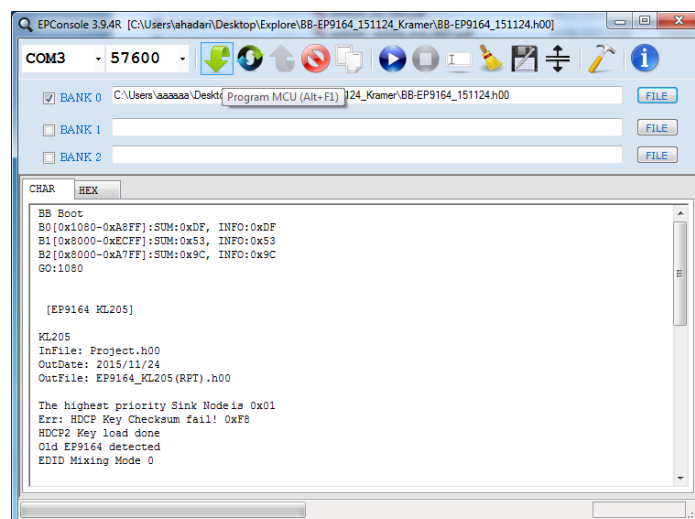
EPConsole 3.9.4R [C:\Users\ahadari\Desktop\Explore\BB-EP9164_151124_Kramer\BB-EP9164_151124.h00]

COM3 57600

BANK 0 C:\Users\aaaaaa\Deskto Program MCU (Alt+F1) 124_Kramer\BB-EP9164_151124.h00 FILE

BANK 1 FILE

BANK 2 FILE

CHAR HEX

BB Boot
B0[0x1080-0xA8FF]:SUM:0xDF, INFO:0xDF
B1[0x8000-0xECFF]:SUM:0x53, INFO:0x53
B2[0x8000-0xA7FF]:SUM:0x9C, INFO:0x9C
GO:1080

[EP9164 KL205]

KL205
InFile: Project.h00
OutDate: 2015/11/24
OutFile: EP9164_KL205(RPT).h00

The highest priority Sink Node is 0x01
Err: HDCP Key Checksum fail! 0xF8
HDCP2 Key load done
Old EP9164 detected
EDID Mixing Mode 0